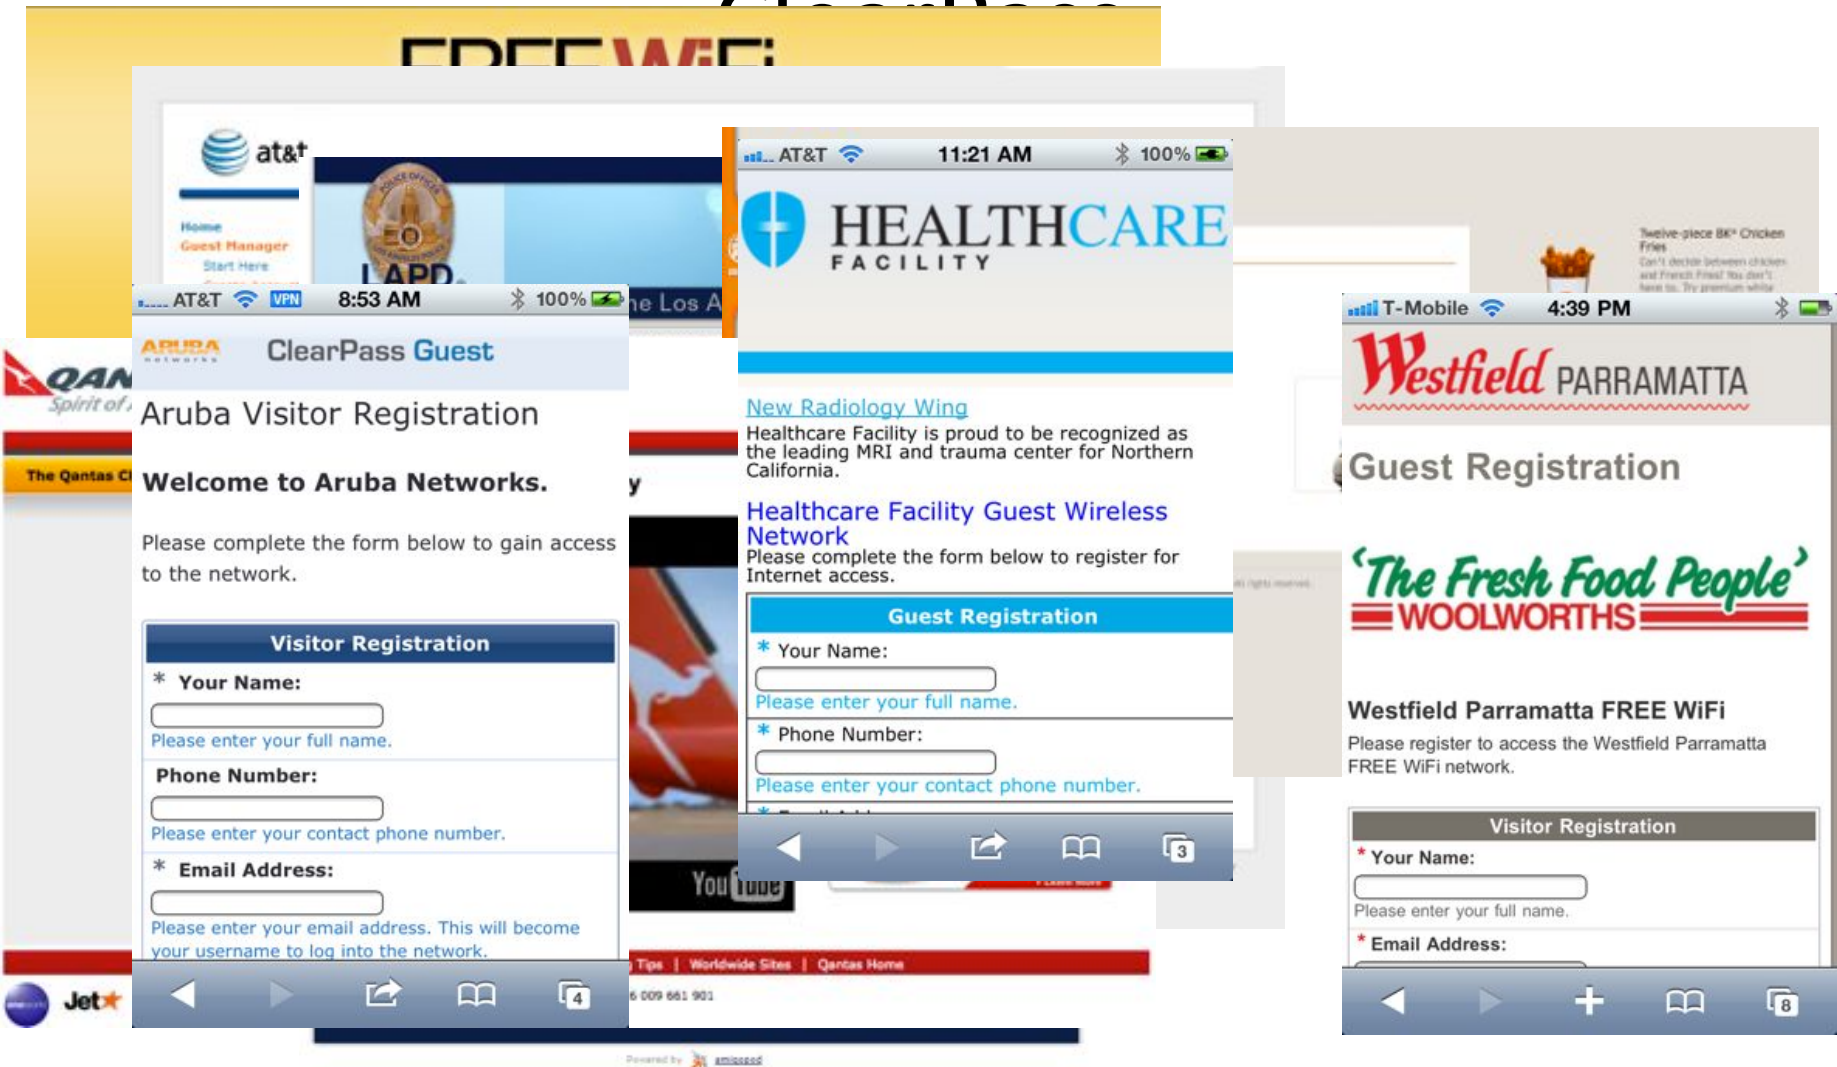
FREE WiFi

at&t

Home
Guest Manager
Start Here

LAPD

he Los A

AT&T VPN 8:53 AM 100%

ARUBA networks ClearPass Guest

Aruba Visitor Registration

Welcome to Aruba Networks.

Please complete the form below to gain access to the network.

Visitor Registration

* Your Name:

Please enter your full name.

Phone Number:

Please enter your contact phone number.

* Email Address:

Please enter your email address. This will become your username to log into the network.

4

QAN
Spirit of

The Qantas C

Jet

You Tube

Tips | Worldwide Sites | Qantas Home

AT&T 11:21 AM 100%

HEALTHCARE FACILITY

New Radiology Wing

Healthcare Facility is proud to be recognized as the leading MRI and trauma center for Northern California.

Healthcare Facility Guest Wireless Network

Please complete the form below to register for Internet access.

Guest Registration

* Your Name:

Please enter your full name.

* Phone Number:

Please enter your contact phone number.

3

Twelve-piece BK Chicken Fries

T-Mobile 4:39 PM

Westfield PARRAMATTA

Guest Registration

'The Fresh Food People'
WOOLWORTHS

Westfield Parramatta FREE WiFi

Please register to access the Westfield Parramatta FREE WiFi network.

Visitor Registration

* Your Name:

Please enter your full name.

* Email Address:

8